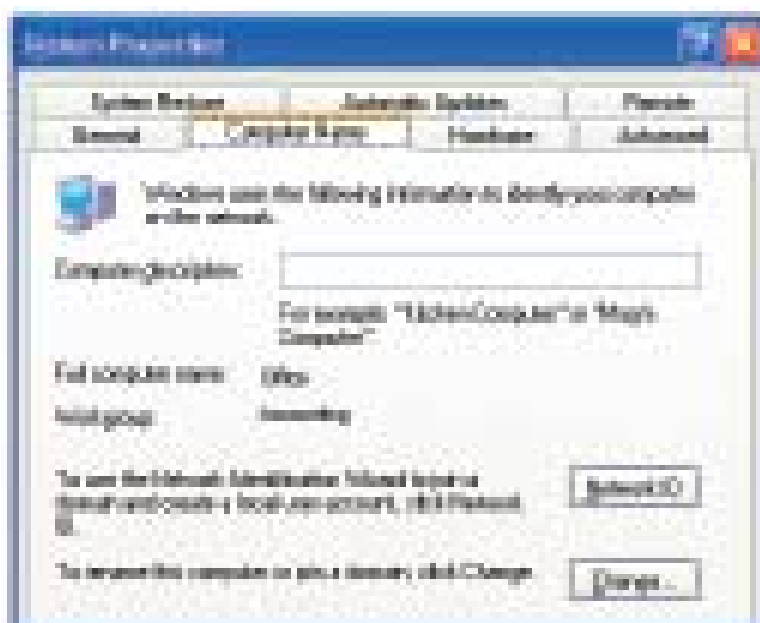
System Properties

System Restore | Automatic Updates | Remote
General | Computer Name | Hardware | Advanced

Windows uses the following information to identify your computer on the network.

Computer description:

For example: "Kitchen Computer" or "Mary's Computer"

Full computer name: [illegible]

Workgroup: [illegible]

To use the Network Identification Wizard to join a domain and create a local user account, click Network ID.

Network ID

To rename this computer or join a domain, click Change.

Change...